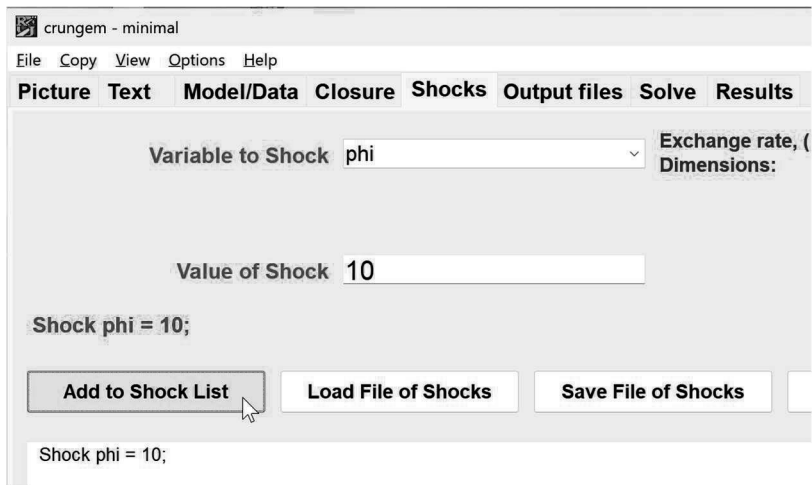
crungem - minimal

File Copy View Options Help

Picture Text Model/Data Closure Shocks Output files Solve Results

Variable to Shock phi

Exchange rate, (
Dimensions:

Value of Shock 10

Shock phi = 10;

Add to Shock List

Load File of Shocks

Save File of Shocks

Shock phi = 10;